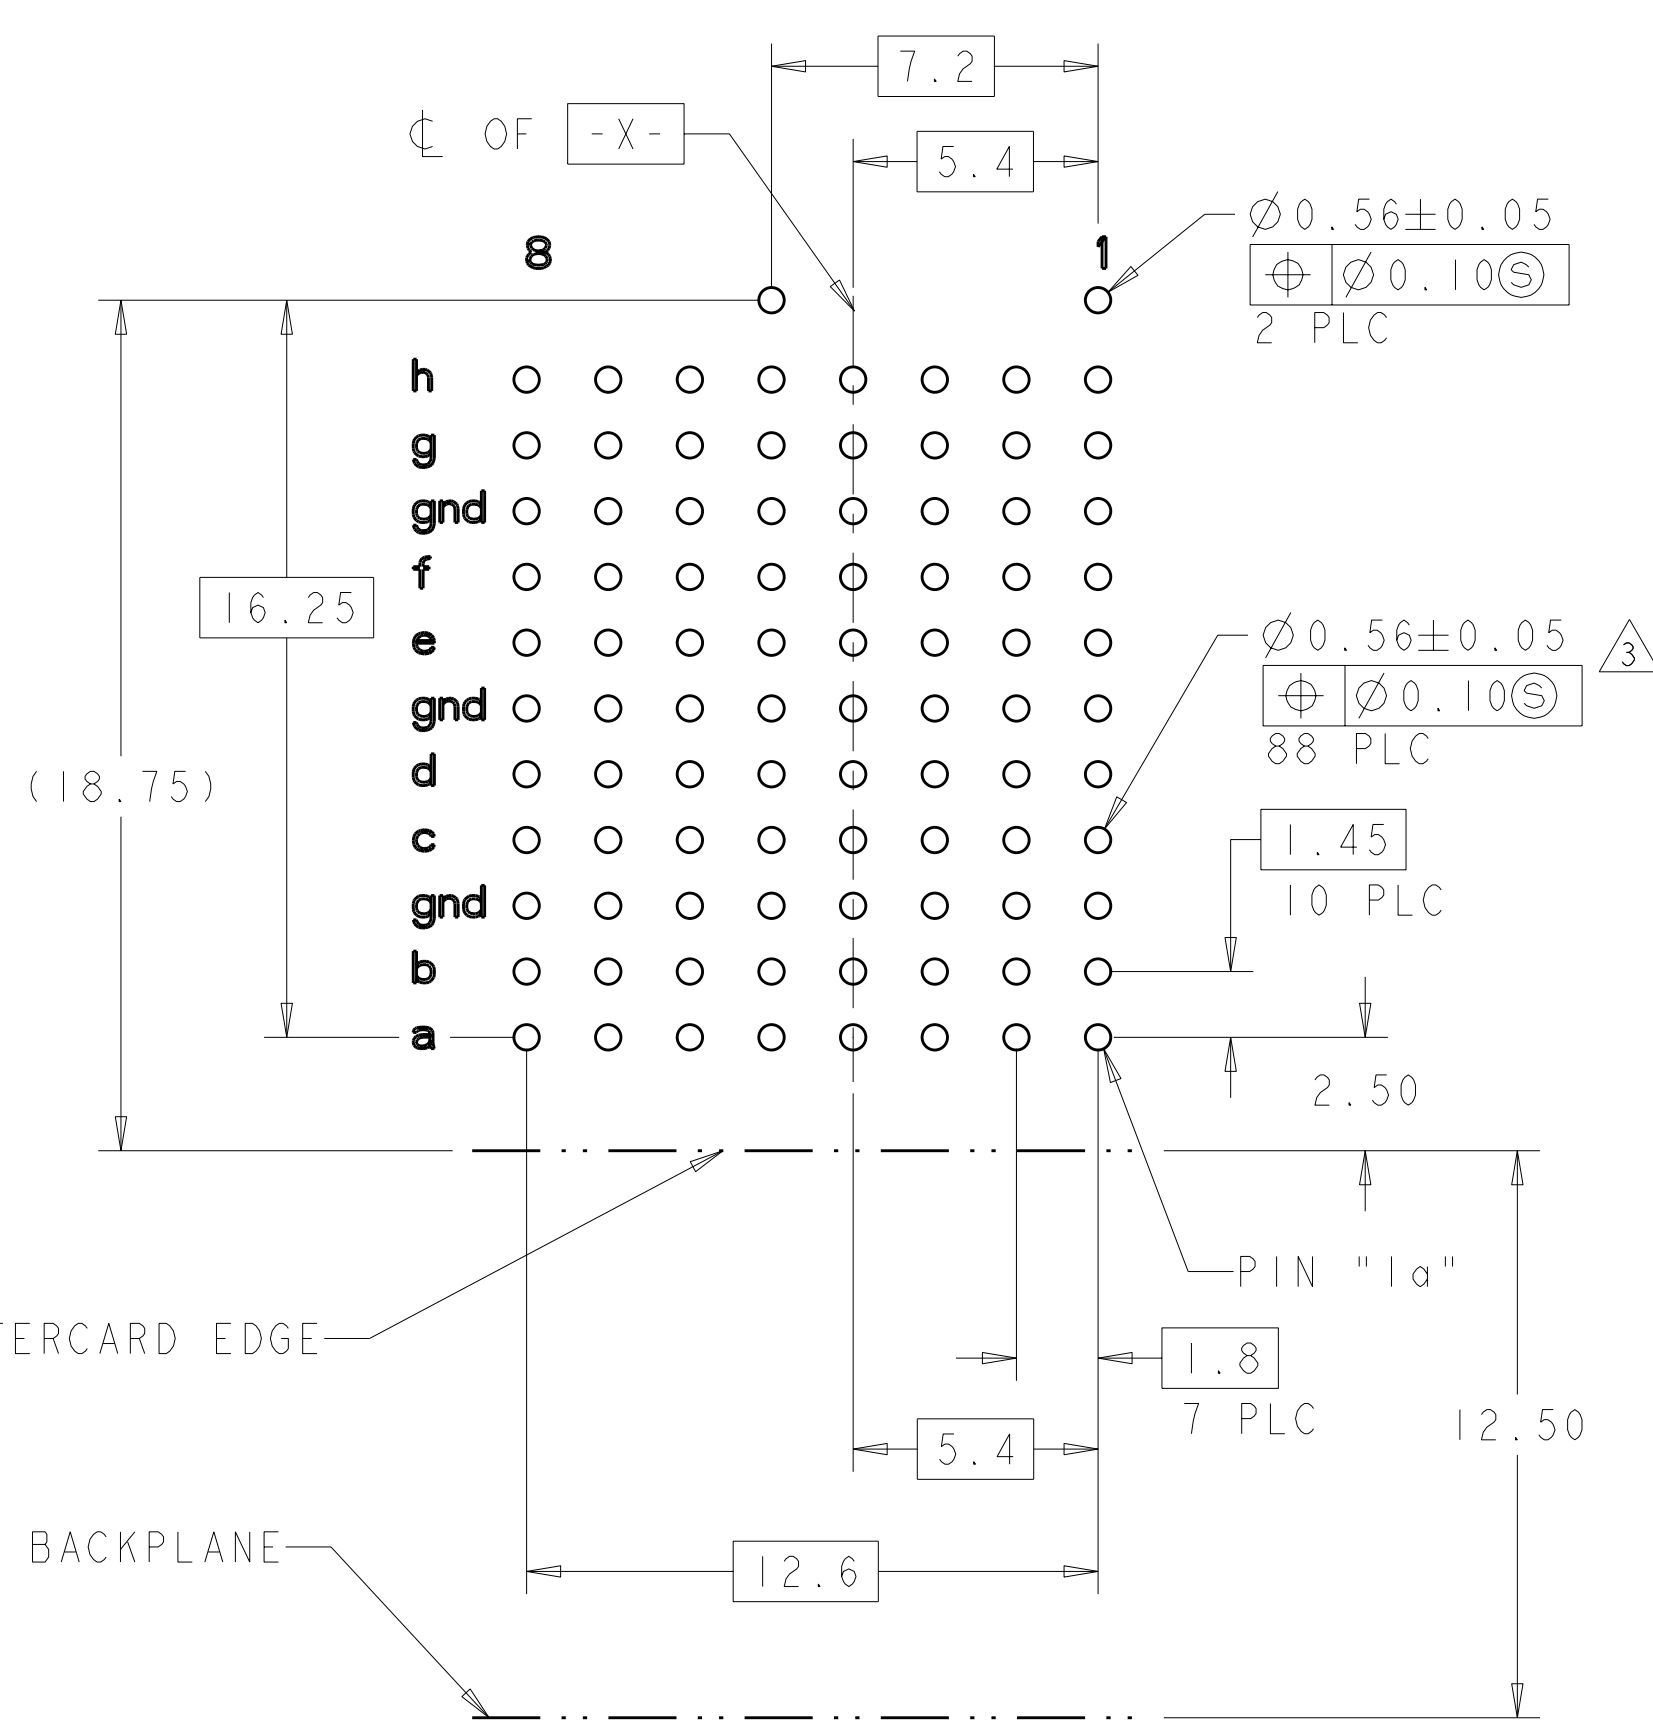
7.2

℄ OF -X-

5.4

$\varnothing 0.56 \pm 0.05$
$\oplus$ | $\varnothing 0.10$ (S)
2 PLC

8

1

h
g
gnd
f
e
gnd
d
c
gnd
b
a

16.25

(18.75)

$\varnothing 0.56 \pm 0.05$ 3
$\oplus$ | $\varnothing 0.10$ (S)
88 PLC

1.45
10 PLC

2.50

PIN "1a"

ERCARD EDGE

1.8
7 PLC

12.50

5.4

BACKPLANE

12.6